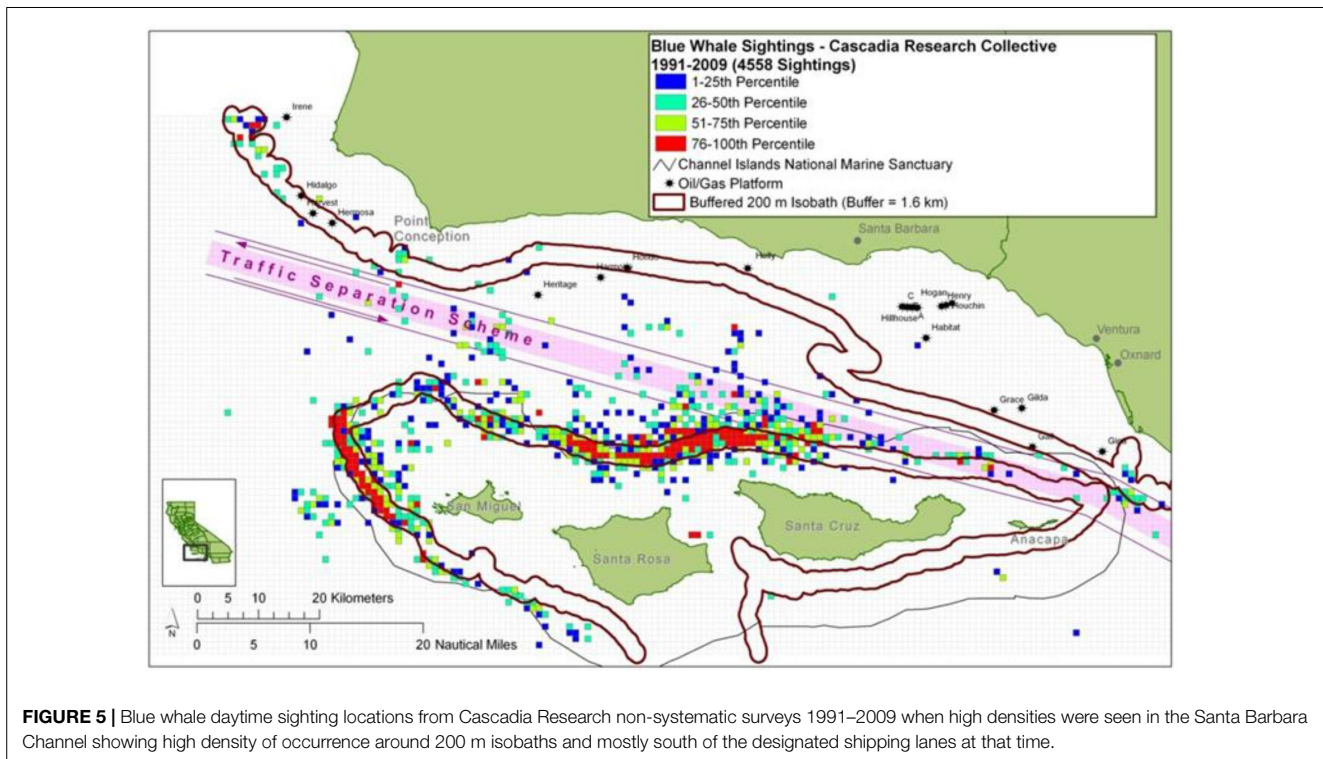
Blue Whale Sightings - Cascadia Research Collective
1991-2009 (4558 Sightings)
1-25th Percentile
26-50th Percentile
51-75th Percentile
76-100th Percentile
Channel Islands National Marine Sanctuary
Oil/Gas Platform
Buffered 200 m Isobath (Buffer = 1.6 km)

Irene
Hidalgo
Harvest
Hermosa
Point Conception
Santa Barbara
Hondo
Harmony
Heritage
Holly
C
Hogan
Henry
Houchin
Hillhouse
A
Habitat
Ventura
Oxnard
Grace
Gilda
Gail
Gina
Traffic Separation Scheme
San Miguel
Santa Rosa
Santa Cruz
Anacapa
0 5 10 20 Kilometers
N
0 5 10 20 Nautical Miles

FIGURE 5 | Blue whale daytime sighting locations from Cascadia Research non-systematic surveys 1991–2009 when high densities were seen in the Santa Barbara Channel showing high density of occurrence around 200 m isobaths and mostly south of the designated shipping lanes at that time.